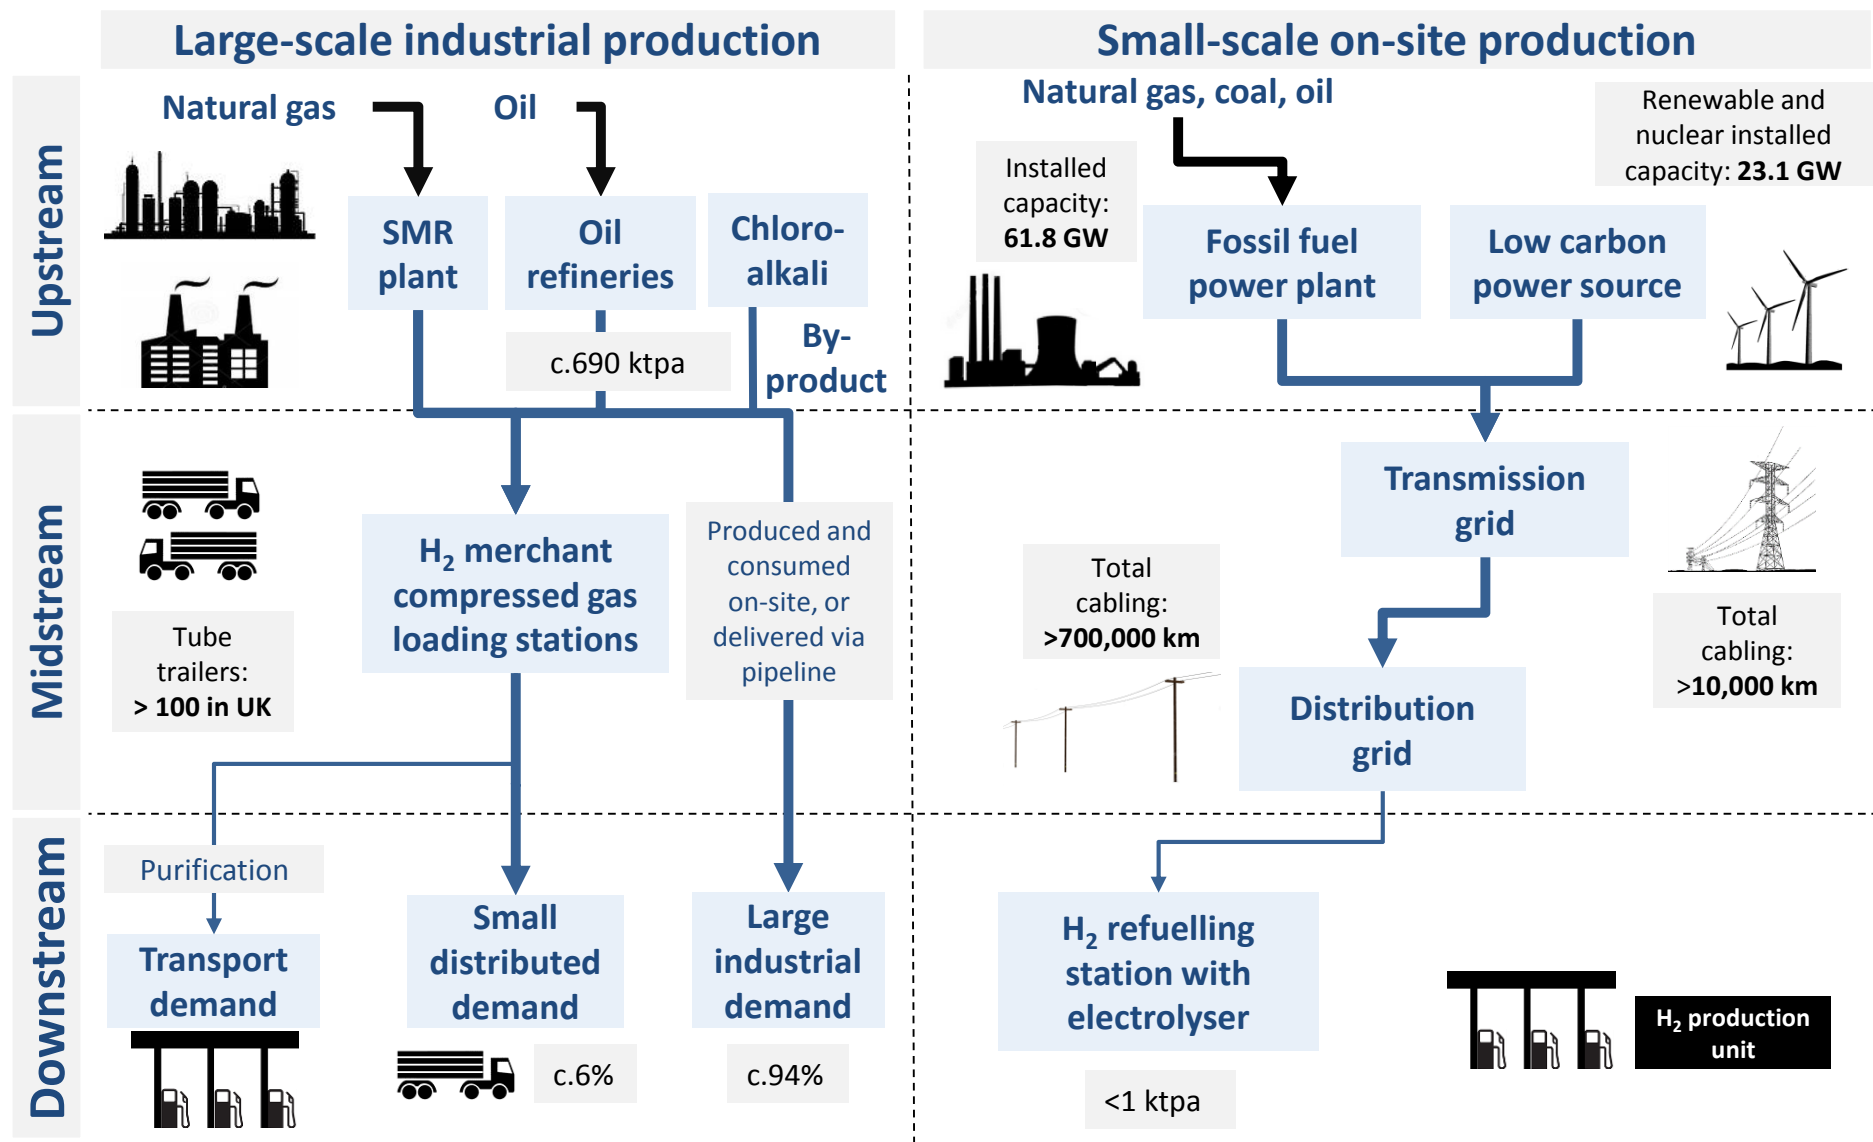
Large-scale industrial production

Small-scale on-site production

Upstream

Natural gas

Oil

SMR plant

Oil refineries

Chloro-alkali

c.690 ktpa

By-product

Natural gas, coal, oil

Installed capacity: 61.8 GW

Fossil fuel power plant

Low carbon power source

Renewable and nuclear installed capacity: 23.1 GW

Midstream

Tube trailers: > 100 in UK

$H_2$ merchant compressed gas loading stations

Produced and consumed on-site, or delivered via pipeline

Transmission grid

Total cabling: >700,000 km

Distribution grid

Total cabling: >10,000 km

Downstream

Purification

Transport demand

Small distributed demand

c.6%

Large industrial demand

c.94%

$H_2$ refuelling station with electrolyser

<1 ktpa

$H_2$ production unit